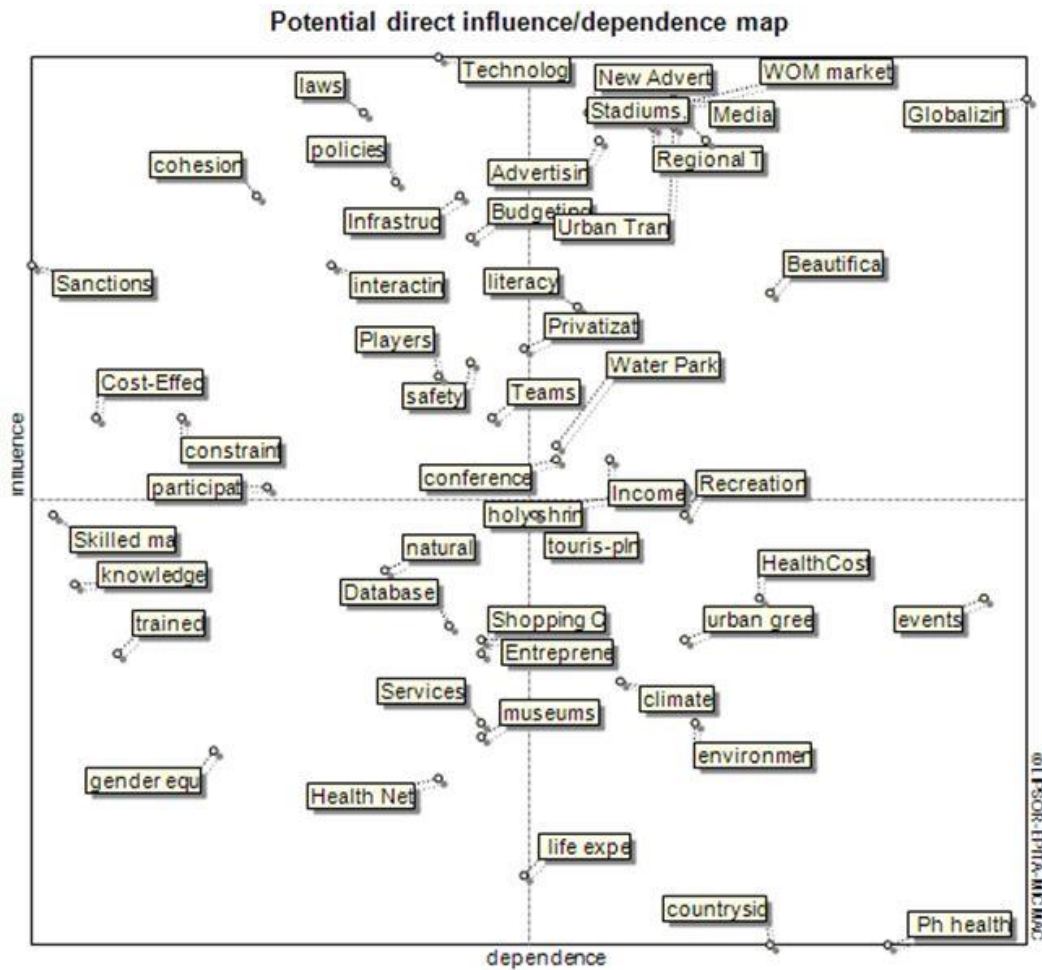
Potential direct influence/dependence map

Technolog
New Advert
WOM market
laws
Stadiums
Media
Globalizin
policies
cohesion
Regional T
Advertisin
Budgeting
Infrastruc
Urban Tran
Sanctions
interactin
literacy
Beautifica
Privatizat
Players
Water Park
Cost-Effec
safety
Teams
constraint
conference
Income
Recreation
participat
holyshrin
Skilled ma
natural
touris-pln
knowledge
HealthCost
Database
Shopping C
urban gree
events
trained
Entreprene
Services
climate
museums
environmer
gender equ
Health Net
life expe
countrysid
Ph health

influence
dependence
©LIPSOR-EPITA-MICMAC